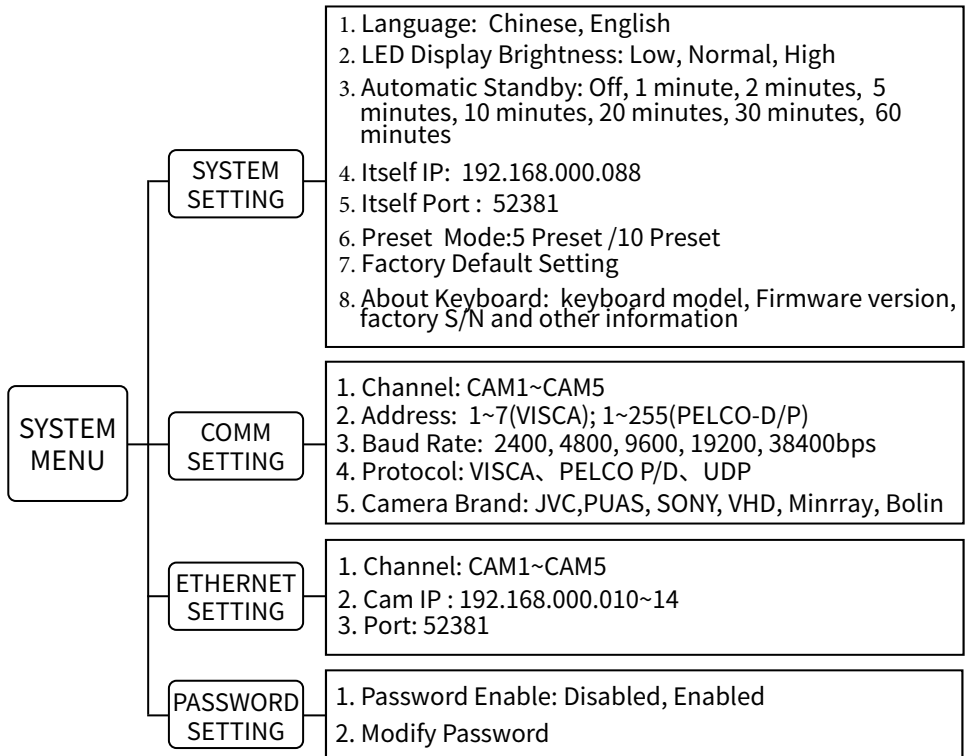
SYSTEM MENU

SYSTEM SETTING

1. Language: Chinese, English
2. LED Display Brightness: Low, Normal, High
3. Automatic Standby: Off, 1 minute, 2 minutes, 5 minutes, 10 minutes, 20 minutes, 30 minutes, 60 minutes
4. Itself IP: 192.168.000.088
5. Itself Port : 52381
6. Preset Mode:5 Preset /10 Preset
7. Factory Default Setting
8. About Keyboard: keyboard model, Firmware version, factory S/N and other information

COMM SETTING

1. Channel: CAM1~CAM5
2. Address: 1~7(VISCA); 1~255(PELCO-D/P)
3. Baud Rate: 2400, 4800, 9600, 19200, 38400bps
4. Protocol: VISCA、PELCO P/D、UDP
5. Camera Brand: JVC,PUAS, SONY, VHD, Minrray, Bolin

ETHERNET SETTING

1. Channel: CAM1~CAM5
2. Cam IP : 192.168.000.010~14
3. Port: 52381

PASSWORD SETTING

1. Password Enable: Disabled, Enabled
2. Modify Password